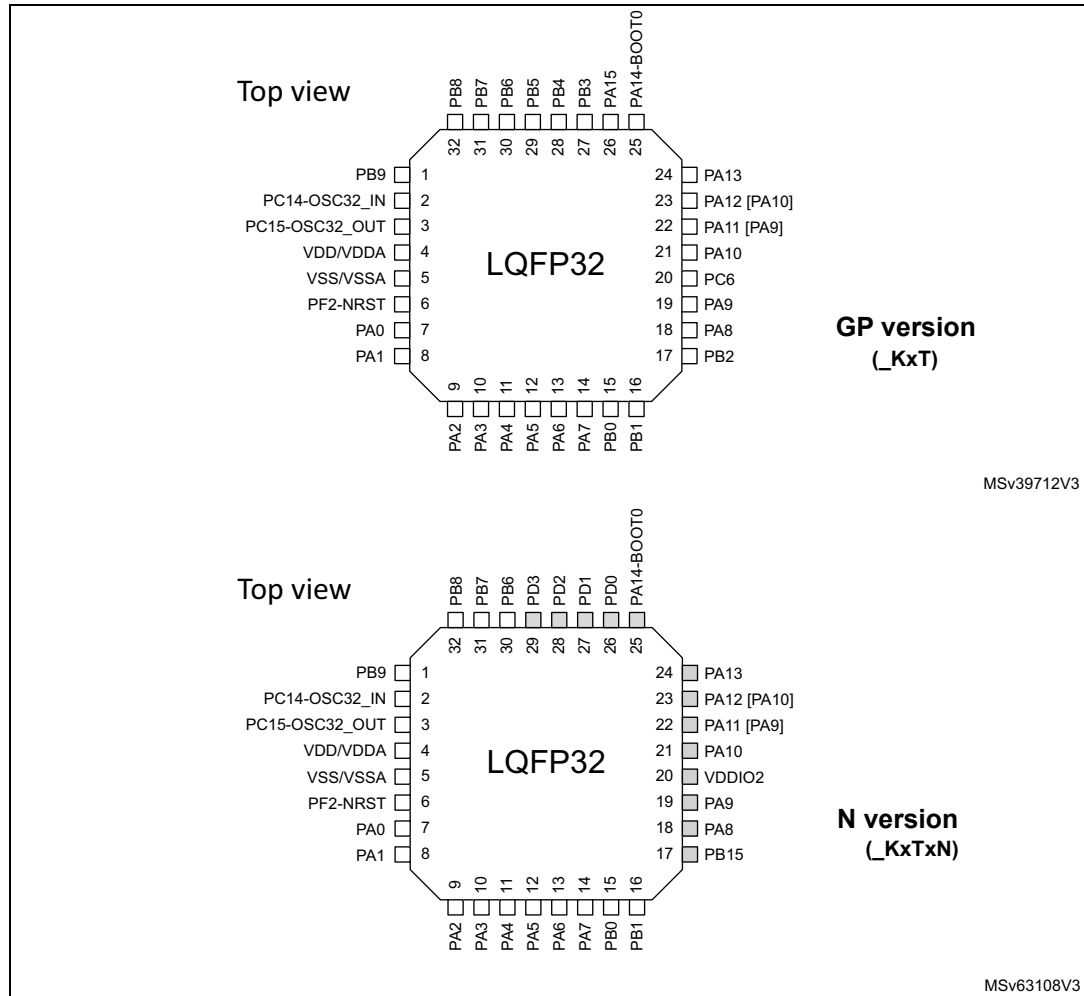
Top view

PB8 PB7 PB6 PB5 PB4 PB3 PA15 PA14-BOOT0

32 31 30 29 28 27 26 25

PB9 1
PC14-OSC32_IN 2
PC15-OSC32_OUT 3
VDD/VDDA 4
VSS/VSSA 5
PF2-NRST 6
PA0 7
PA1 8

LQFP32

24 PA13
23 PA12 [PA10]
22 PA11 [PA9]
21 PA10
20 PC6
19 PA9
18 PA8
17 PB2

9 10 11 12 13 14 15 16

PA2 PA3 PA4 PA5 PA6 PA7 PB0 PB1

GP version
(_KxT)

MSv39712V3

Top view

PB8 PB7 PB6 PD3 PD2 PD1 PD0 PA14-BOOT0

32 31 30 29 28 27 26 25

PB9 1
PC14-OSC32_IN 2
PC15-OSC32_OUT 3
VDD/VDDA 4
VSS/VSSA 5
PF2-NRST 6
PA0 7
PA1 8

LQFP32

24 PA13
23 PA12 [PA10]
22 PA11 [PA9]
21 PA10
20 VDDIO2
19 PA9
18 PA8
17 PB15

9 10 11 12 13 14 15 16

PA2 PA3 PA4 PA5 PA6 PA7 PB0 PB1

N version
(_KxTxN)

MSv63108V3